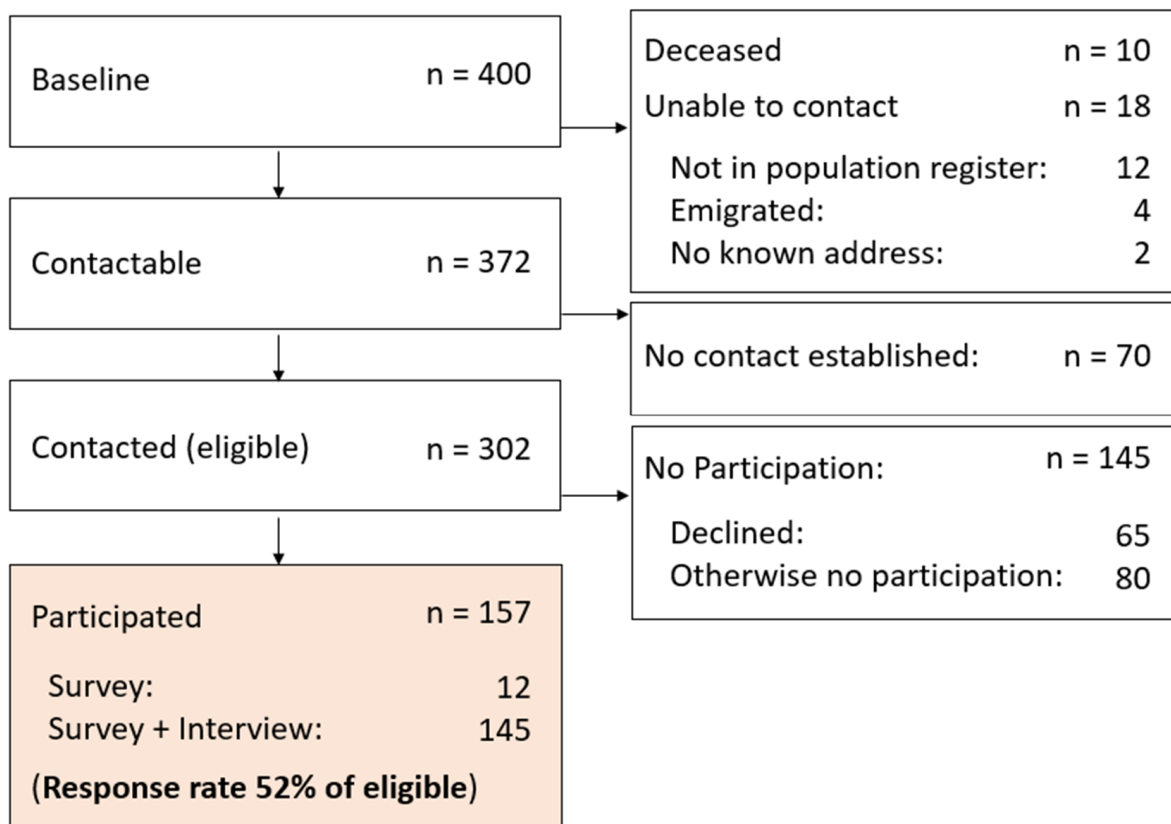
Baseline n = 400

Deceased n = 10
Unable to contact n = 18
Not in population register: 12
Emigrated: 4
No known address: 2

Contactable n = 372

No contact established: n = 70

Contacted (eligible) n = 302

No Participation: n = 145
Declined: 65
Otherwise no participation: 80

Participated n = 157
Survey: 12
Survey + Interview: 145
(Response rate 52% of eligible)